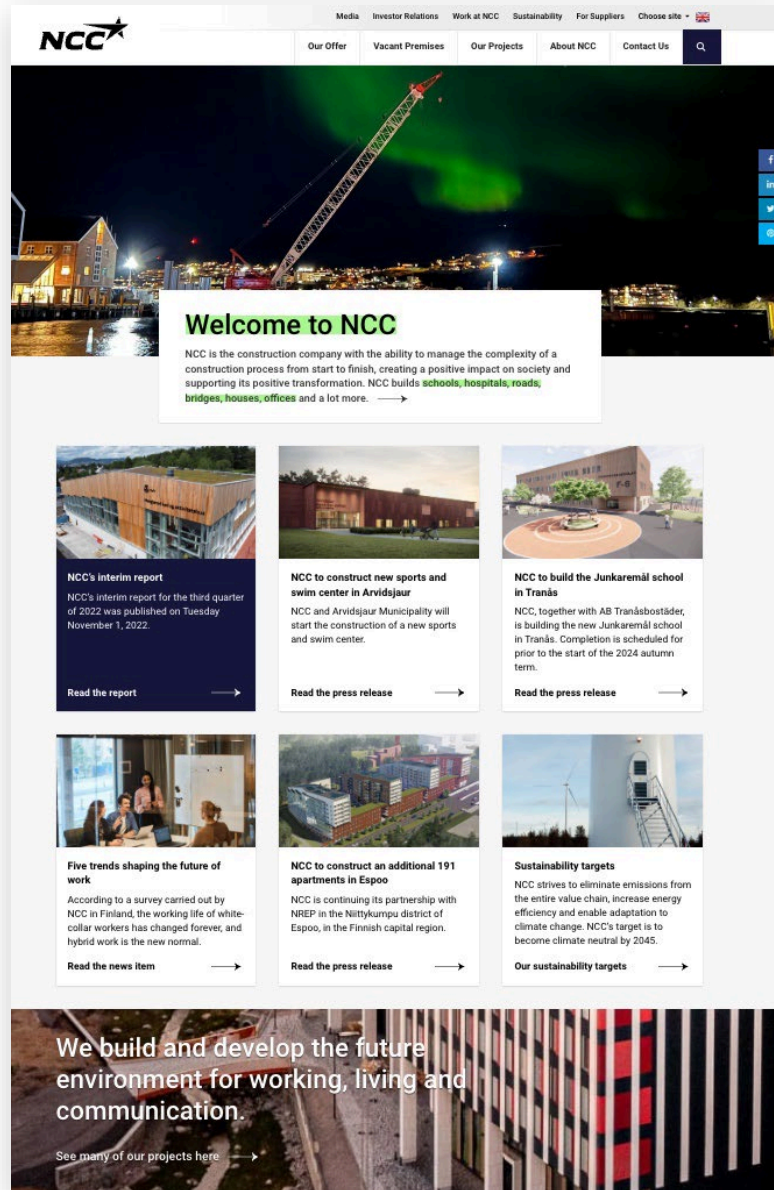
NCC

Media Investor Relations Work at NCC Sustainability For Suppliers Choose site

Our Offer Vacant Premises Our Projects About NCC Contact Us

Welcome to NCC

NCC is the construction company with the ability to manage the complexity of a construction process from start to finish, creating a positive impact on society and supporting its positive transformation. NCC builds schools, hospitals, roads, bridges, houses, offices and a lot more.

NCC's interim report

NCC's interim report for the third quarter of 2022 was published on Tuesday November 1, 2022.

Read the report

NCC to construct new sports and swim center in Arvidsjaur

NCC and Arvidsjaur Municipality will start the construction of a new sports and swim center.

Read the press release

NCC to build the Junkaremål school in Tranås

NCC, together with AB Tranåsbostäder, is building the new Junkaremål school in Tranås. Completion is scheduled for prior to the start of the 2024 autumn term.

Read the press release

Five trends shaping the future of work

According to a survey carried out by NCC in Finland, the working life of white-collar workers has changed forever, and hybrid work is the new normal.

Read the news item

NCC to construct an additional 191 apartments in Espoo

NCC is continuing its partnership with NREP in the Niittykumpu district of Espoo, in the Finnish capital region.

Read the press release

Sustainability targets

NCC strives to eliminate emissions from the entire value chain, increase energy efficiency and enable adaptation to climate change. NCC's target is to become climate neutral by 2045.

Our sustainability targets

We build and develop the future environment for working, living and communication.

See many of our projects here